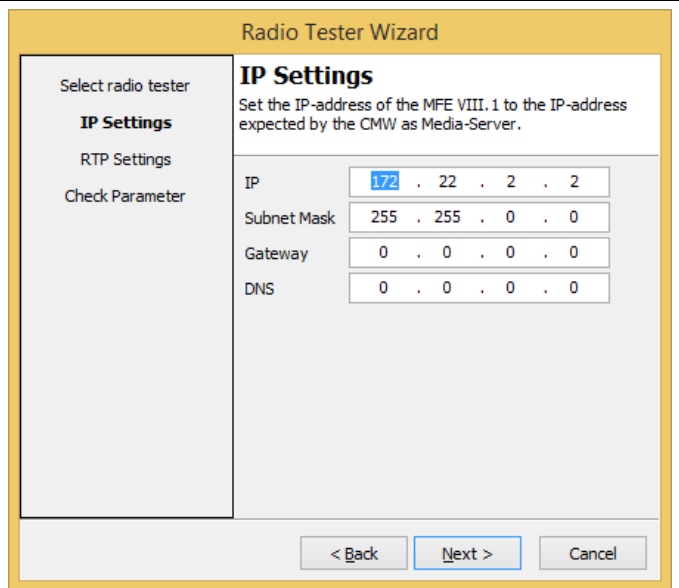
Radio Tester Wizard

Select radio tester

IP Settings

RTP Settings

Check Parameter

IP Settings

Set the IP-address of the MFE VIII.1 to the IP-address expected by the CMW as Media-Server.

| | | | | |
|---|---|---|---|---|
| IP | 172 | 22 | 2 | 2 |
| Subnet Mask | 255 | 255 | 0 | 0 |
| Gateway | 0 | 0 | 0 | 0 |
| DNS | 0 | 0 | 0 | 0 |

< Back

Next >

Cancel